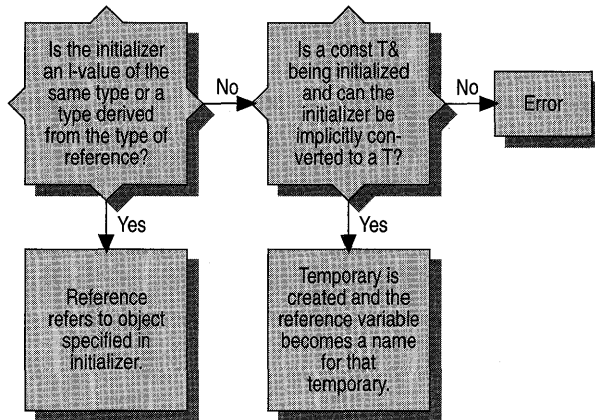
Is the initializer an l-value of the same type or a type derived from the type of reference?

No

Is a const T& being initialized and can the initializer be implicitly converted to a T?

No

Error

Yes

Yes

Reference refers to object specified in initializer.

Temporary is created and the reference variable becomes a name for that temporary.